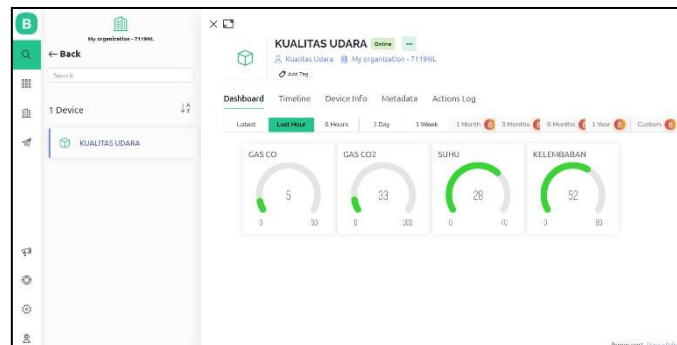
B

My organization - 7119NL

← Back

Search

1 Device

KUALITAS UDARA

KUALITAS UDARA Online ...

Kualitas Udara My organization - 7119NL

Add Tag

Dashboard Timeline Device Info Metadata Actions Log

Latest Last Hour 6 Hours 1 Day 1 Week 1 Month 3 Months 6 Months 1 Year Custom

| GAS CO | GAS CO2 | SUHU | KELEMBABAN |
|---|---|---|---|
| 5 | 33 | 28 | 52 |
| 0 50 | 0 300 | 0 40 | 0 80 |

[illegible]